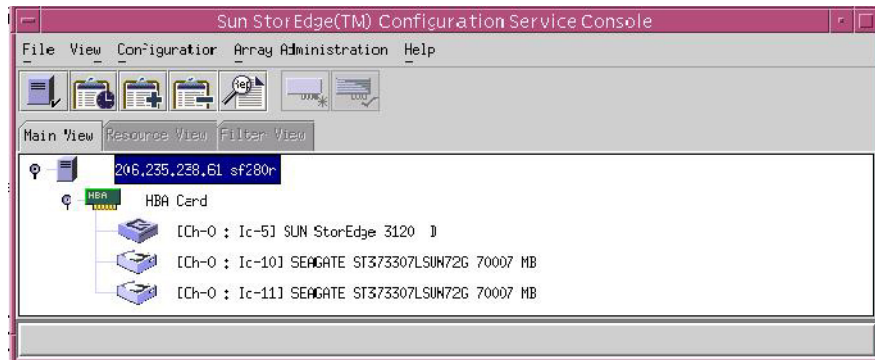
Sun StorEdge(TM) Configuration Service Console

File View Configuration Array Administration Help

Main View Resource View Filter View

206.235.238.61 sf280r

HBA

HBA Card

[Ch-0 : Ic-5] SUN StorEdge 3120 D

[Ch-0 : Ic-10] SEAGATE ST373307LSUN72G 70007 MB

[Ch-0 : Ic-11] SEAGATE ST373307LSUN72G 70007 MB